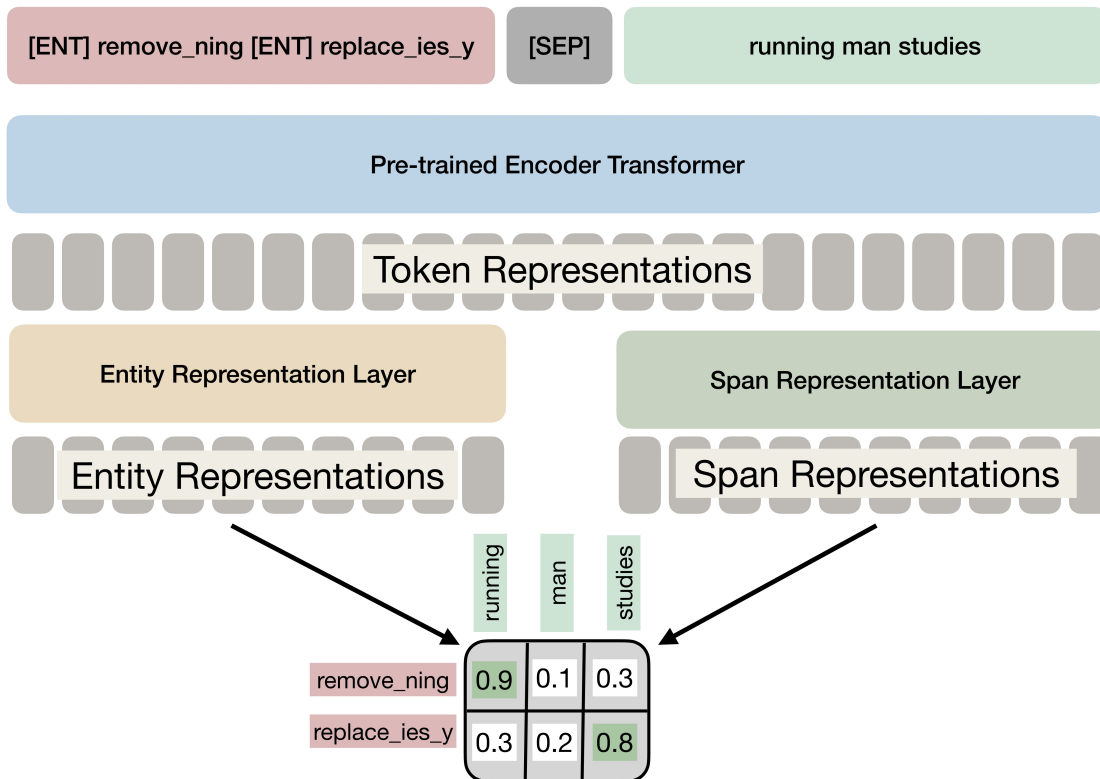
[ENT] remove_ning [ENT] replace_ies_y

[SEP]

running man studies

Pre-trained Encoder Transformer

Token Representations

Entity Representation Layer

Span Representation Layer

Entity Representations

Span Representations

| | running | man | studies |
|---|---|---|---|
| remove_ning | 0.9 | 0.1 | 0.3 |
| replace_ies_y | 0.3 | 0.2 | 0.8 |